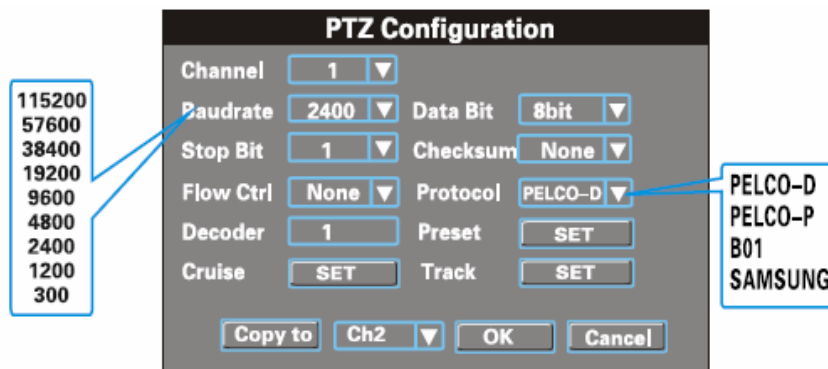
PTZ Configuration

115200
57600
38400
19200
9600
4800
2400
1200
300

Channel 1
Baudrate 2400 Data Bit 8bit
Stop Bit 1 Checksum None
Flow Ctrl None Protocol PELCO–D
Decoder 1 Preset SET
Cruise SET Track SET

PELCO–D
PELCO–P
B01
SAMSUNG

Copy to Ch2 OK Cancel